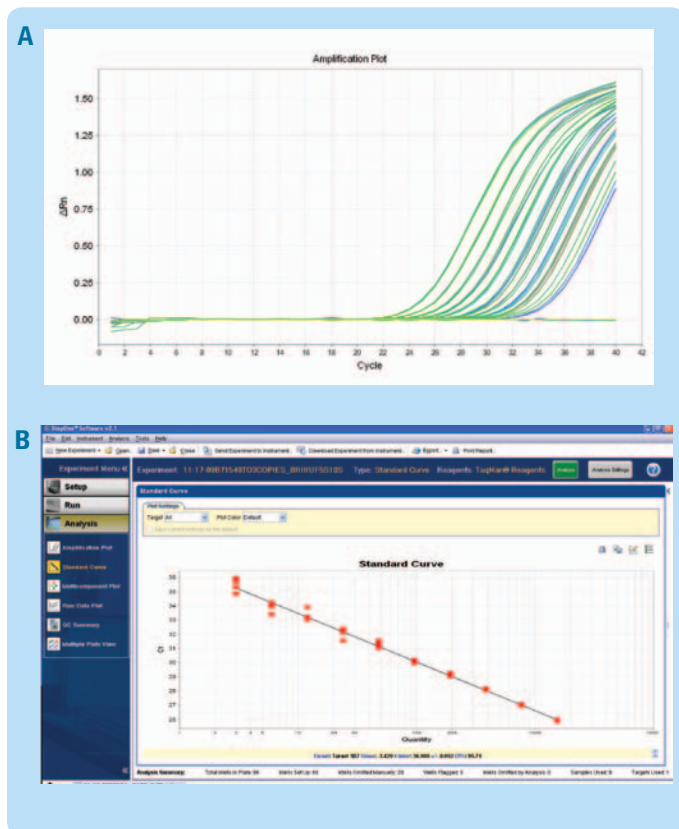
A

Amplification Plot

1.50
1.25
1.00
0.75
0.50
0.25
0.00

ΔRn

0 2 4 6 8 10 12 14 16 18 20 22 24 26 28 30 32 34 36 38 40 42

Cycle

B

StepOne™ Software v2.1

File Edit Instrument Analysis Tools Help

New Experiment Open Save Close Send Experiment to Instrument Download Experiment from Instrument Export Print Report

Experiment Menu

Experiment: 11-17-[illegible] Type: Standard Curve Reagents: TaqMan® Reagents

Analysis Settings

Setup

Run

Analysis

Amplification Plot

Standard Curve

Multicomponent Plot

Raw Data Plot

QC Summary

Multiple Plots View

Standard Curve

Plot Settings

Target: All Plot Color: Default

Standard Curve

Ct

Quantity

Target: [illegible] Slope: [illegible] Y-Inter: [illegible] R²: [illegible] Eff%: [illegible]

Analysis Summary: Total Wells in Plate: 96 Wells Set Up: 40 Wells Omitted Manually: 28 Wells Flagged: 3 Wells Omitted by Analysis: 0 Samples Used: 0 Targets Used: 1